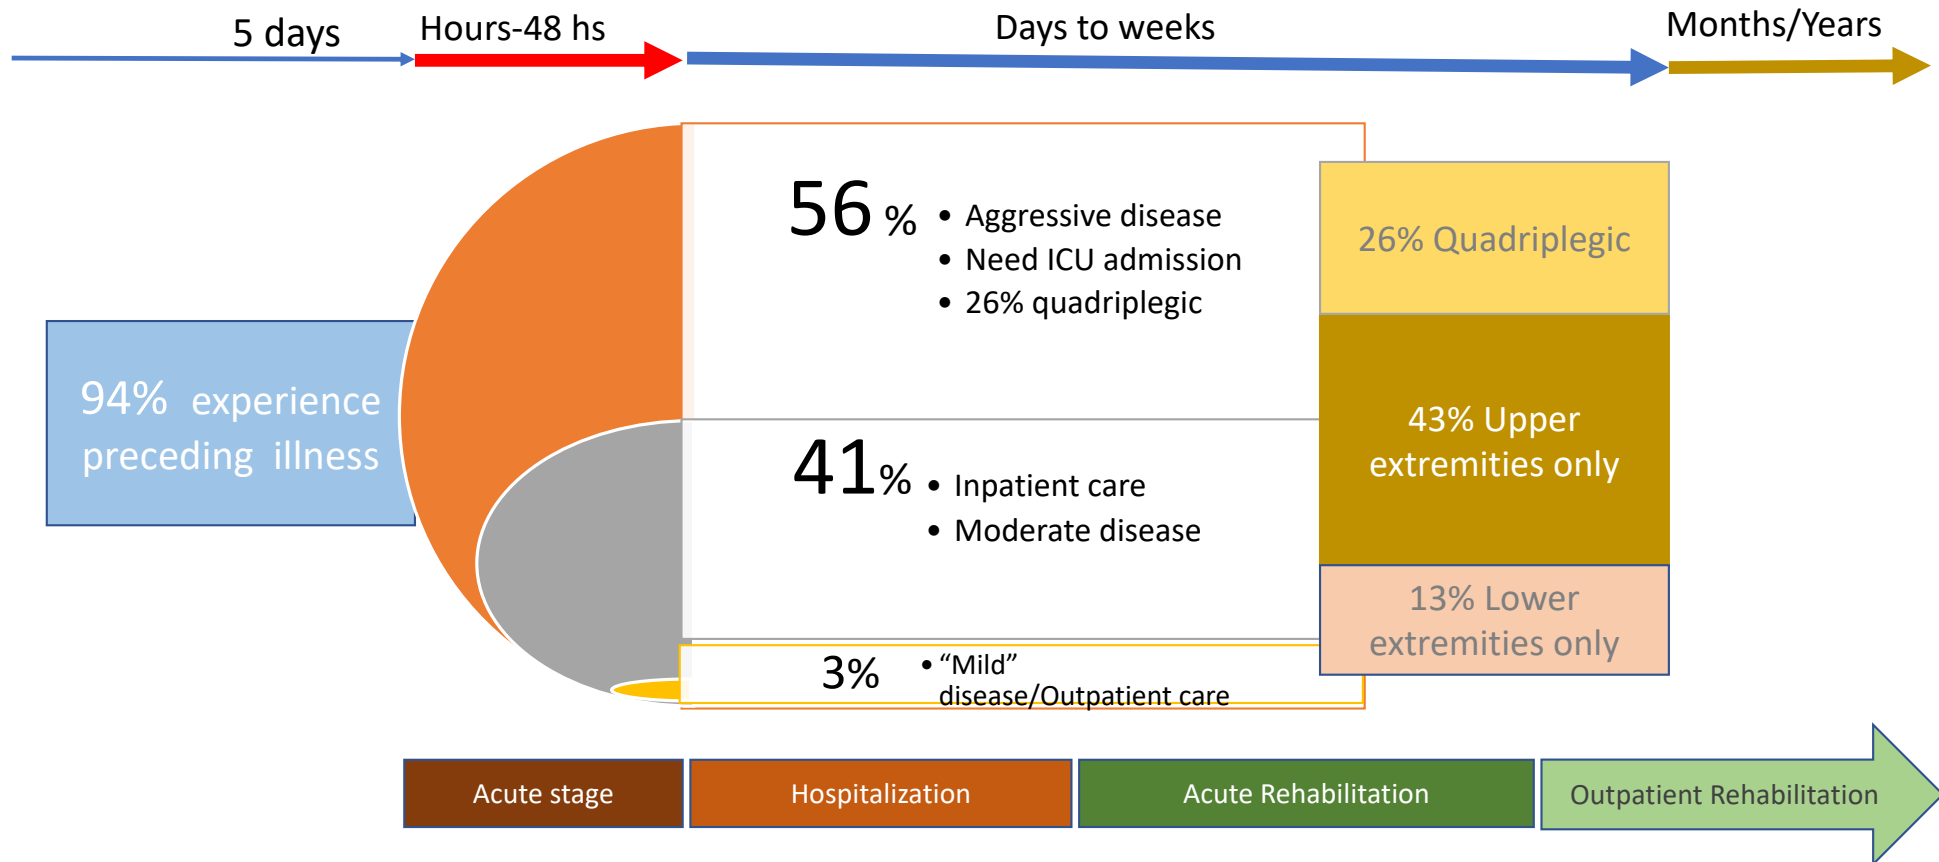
5 days

Hours-48 hs

Days to weeks

Months/Years

94% experience preceding illness

56 %

• Aggressive disease
• Need ICU admission
• 26% quadriplegic

41%

• Inpatient care
• Moderate disease

3%

• "Mild" disease/Outpatient care

26% Quadriplegic

43% Upper extremities only

13% Lower extremities only

Acute stage

Hospitalization

Acute Rehabilitation

Outpatient Rehabilitation